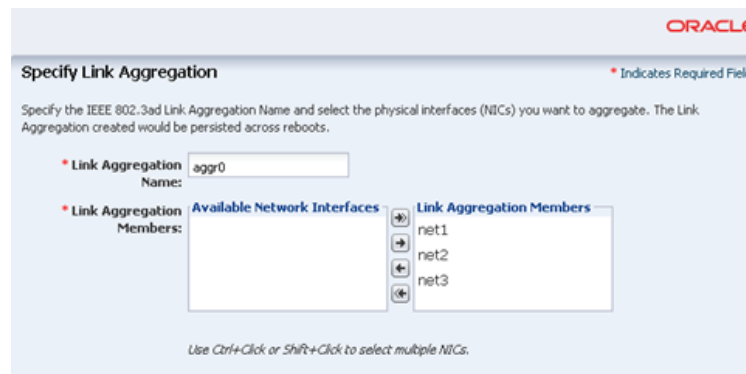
ORACL

Specify Link Aggregation

* Indicates Required Fiel

Specify the IEEE 802.3ad Link Aggregation Name and select the physical interfaces (NICs) you want to aggregate. The Link Aggregation created would be persisted across reboots.

* Link Aggregation Name: aggr0

* Link Aggregation Members:

Available Network Interfaces

Link Aggregation Members

net1

net2

net3

Use Ctrl+Click or Shift+Click to select multiple NICs.